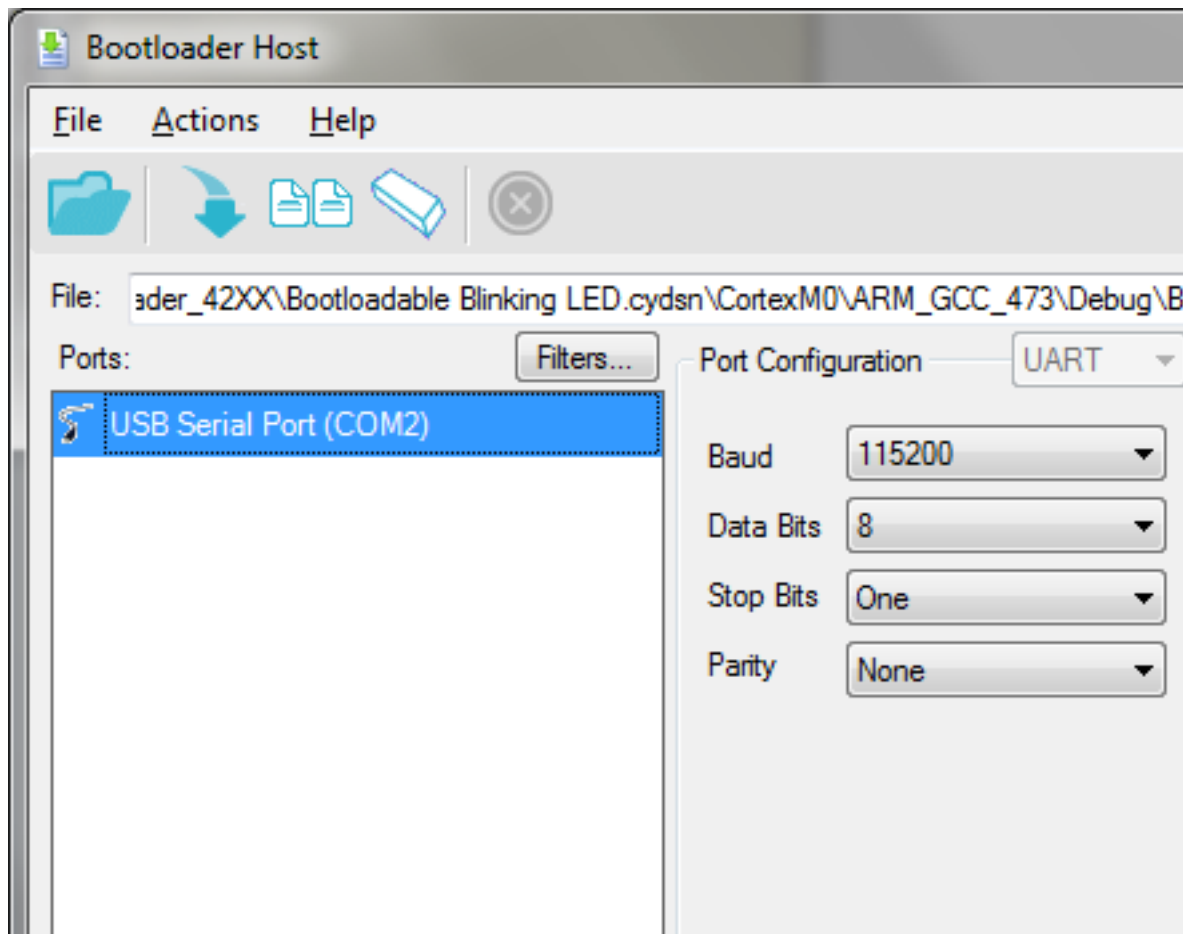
Bootloader Host

File Actions Help

File: ader_42XX\Bootloadable Blinking LED.cydsn\CortexM0\ARM_GCC_473\Debug\B

Ports: Filters...

USB Serial Port (COM2)

Port Configuration UART

Baud 115200

Data Bits 8

Stop Bits One

Parity None